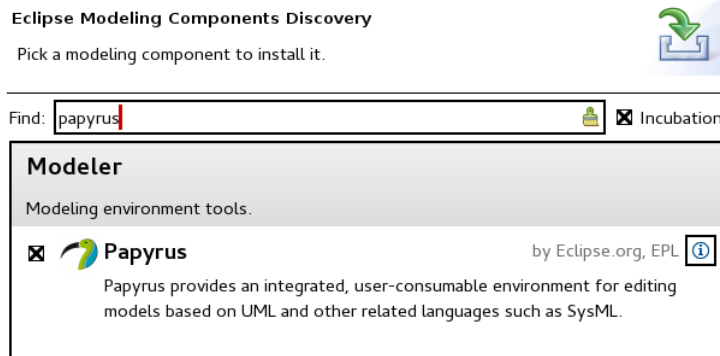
Eclipse Modeling Components Discovery

Pick a modeling component to install it.

Find: papyrus

Incubation

Modeler

Modeling environment tools.

Papyrus

by Eclipse.org, EPL

Papyrus provides an integrated, user-consumable environment for editing models based on UML and other related languages such as SysML.